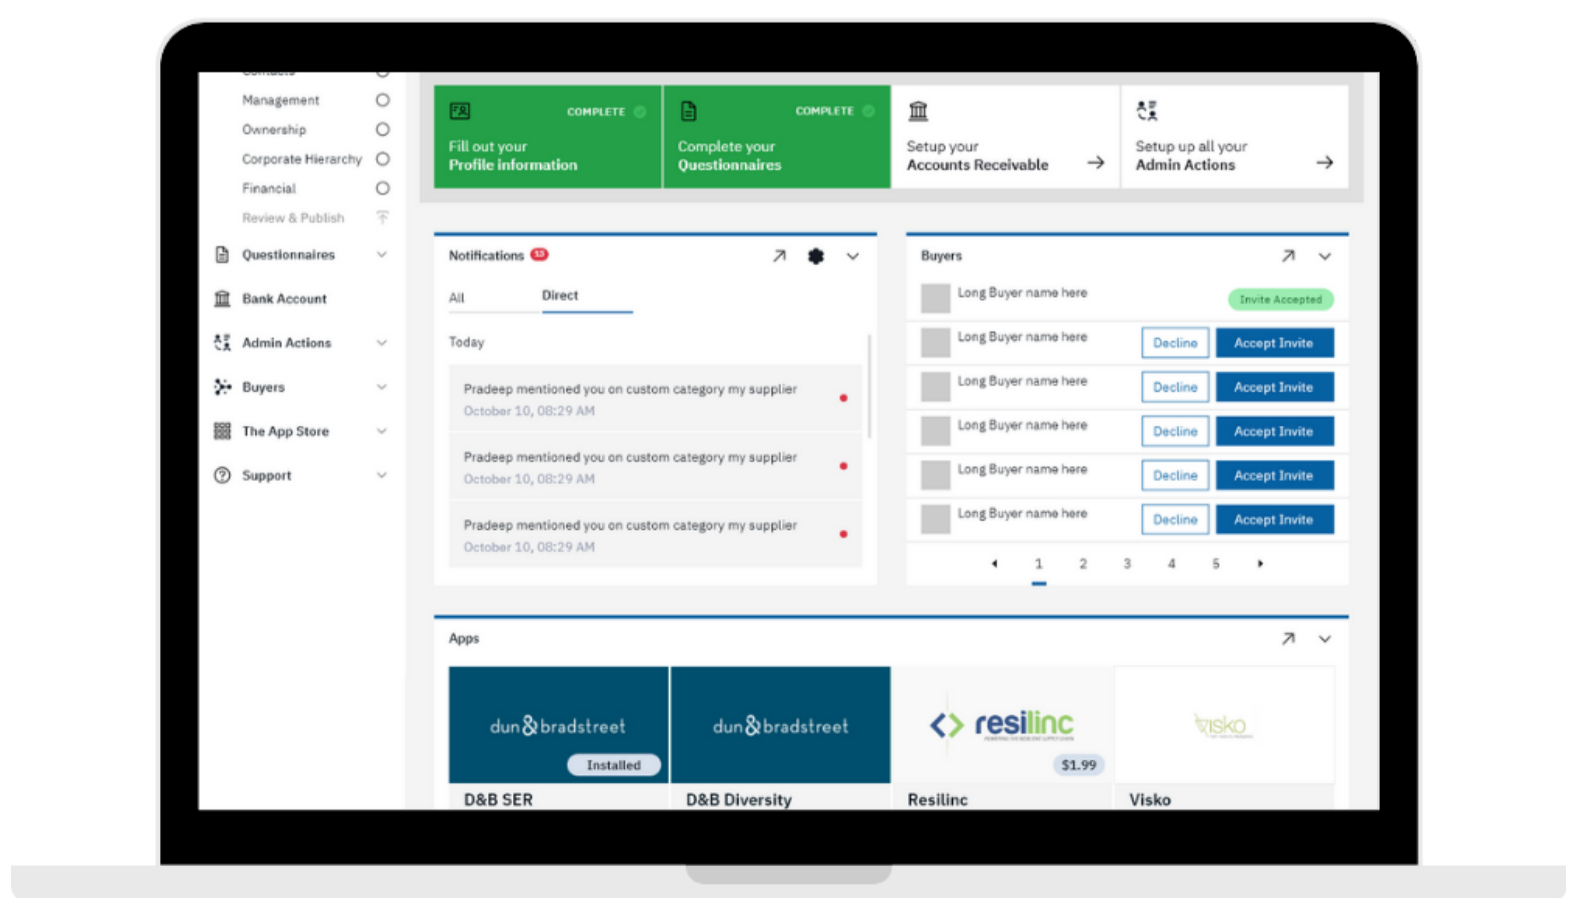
Contacts
Management
Ownership
Corporate Hierarchy
Financial
Review & Publish
Questionnaires
Bank Account
Admin Actions
Buyers
The App Store
Support

COMPLETE
Fill out your
Profile information

COMPLETE
Complete your
Questionnaires

Setup your
Accounts Receivable

Setup up all your
Admin Actions

Notifications 13
All
Direct
Today
Pradeep mentioned you on custom category my supplier
October 10, 08:29 AM
Pradeep mentioned you on custom category my supplier
October 10, 08:29 AM
Pradeep mentioned you on custom category my supplier
October 10, 08:29 AM

Buyers
Long Buyer name here Invite Accepted
Long Buyer name here Decline Accept Invite
Long Buyer name here Decline Accept Invite
Long Buyer name here Decline Accept Invite
Long Buyer name here Decline Accept Invite
Long Buyer name here Decline Accept Invite
1 2 3 4 5

Apps
dun & bradstreet
Installed
D&B SER
dun & bradstreet
D&B Diversity
resilinc
$1.99
Resilinc
Visko
Visko